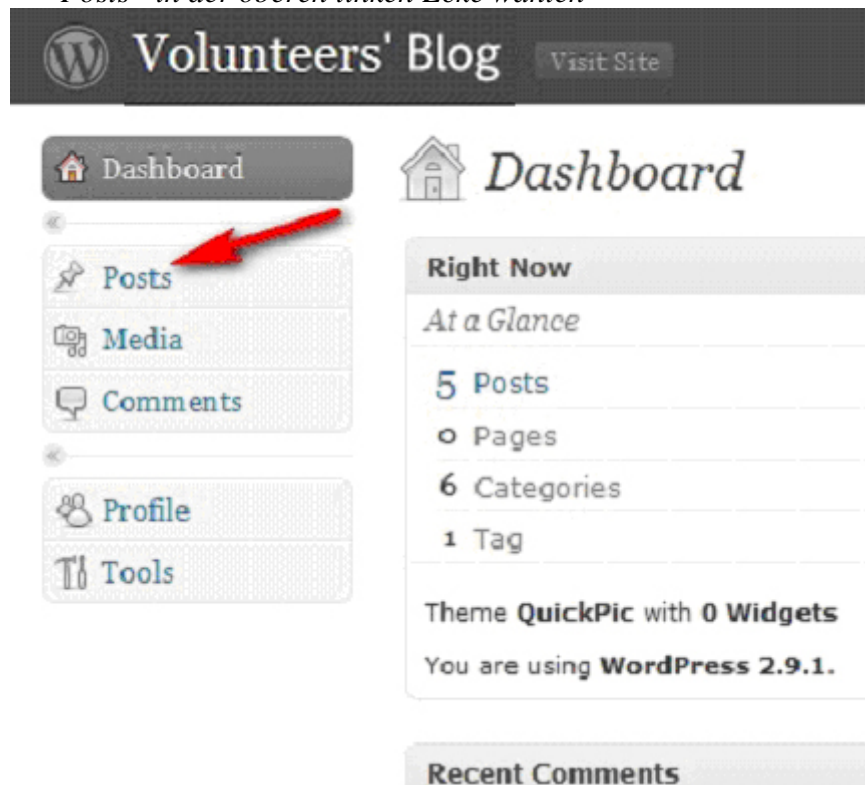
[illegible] in der oberen linken Ecke wählen

Volunteers' Blog Visit Site

Dashboard

Posts

Media

Comments

Profile

Tools

Dashboard

Right Now

At a Glance

5 Posts

0 Pages

6 Categories

1 Tag

Theme **QuickPic** with **0 Widgets**

You are using **WordPress 2.9.1.**

Recent Comments